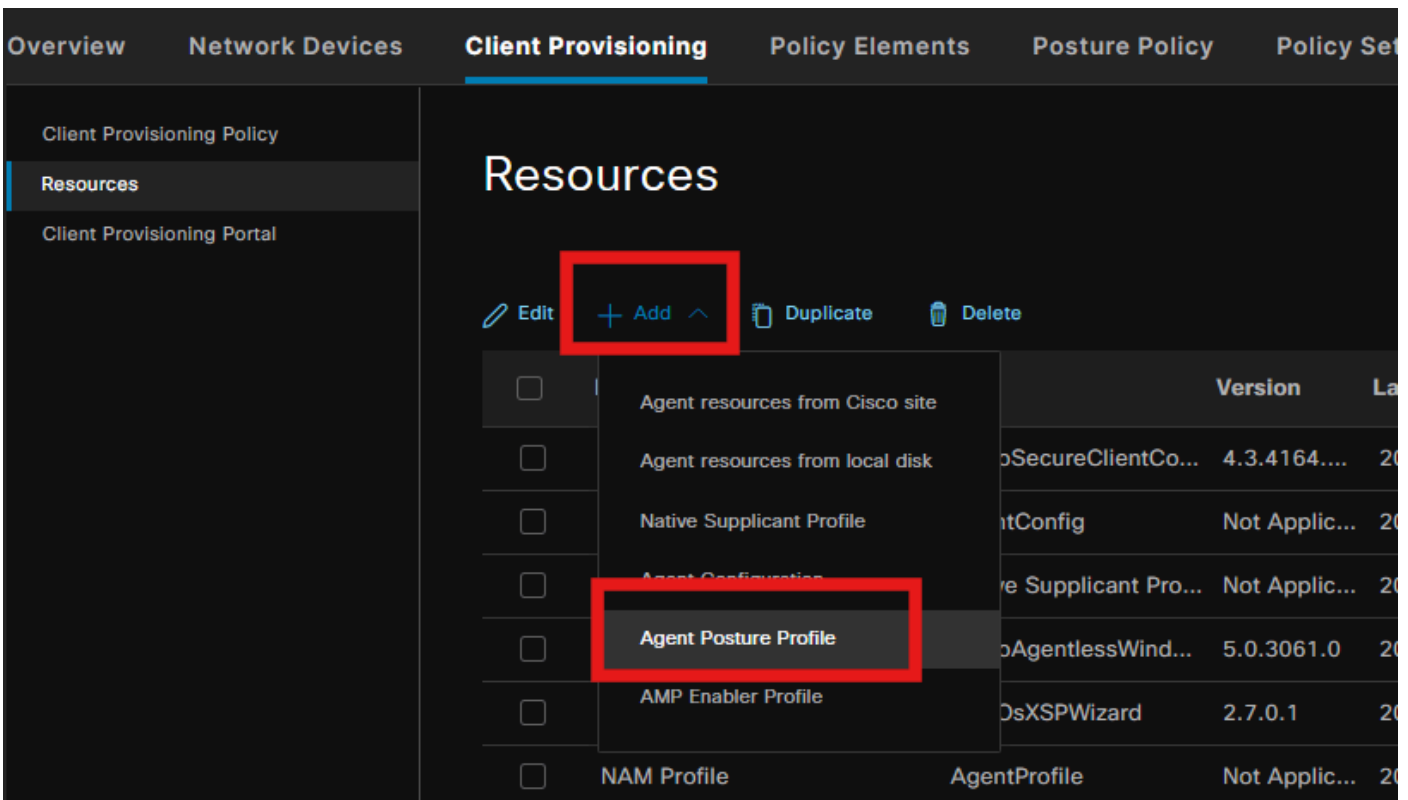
Overview Network Devices Client Provisioning Policy Elements Posture Policy Policy Se

Client Provisioning Policy
Resources
Client Provisioning Portal

Resources

Edit + Add Duplicate Delete

Agent resources from Cisco site
Agent resources from local disk
Native Supplicant Profile
Agent Configuration
Agent Posture Profile
AMP Enabler Profile

| | | | Version | La |
|---|---|---|---|---|
| | | oSecureClientCo... | 4.3.4164.... | 20 |
| | | ntConfig | Not Applic... | 20 |
| | | ve Supplicant Pro... | Not Applic... | 20 |
| | | oAgentlessWind... | 5.0.3061.0 | 20 |
| | | DsXSPWizard | 2.7.0.1 | 20 |
| | NAM Profile | AgentProfile | Not Applic... | 20 |